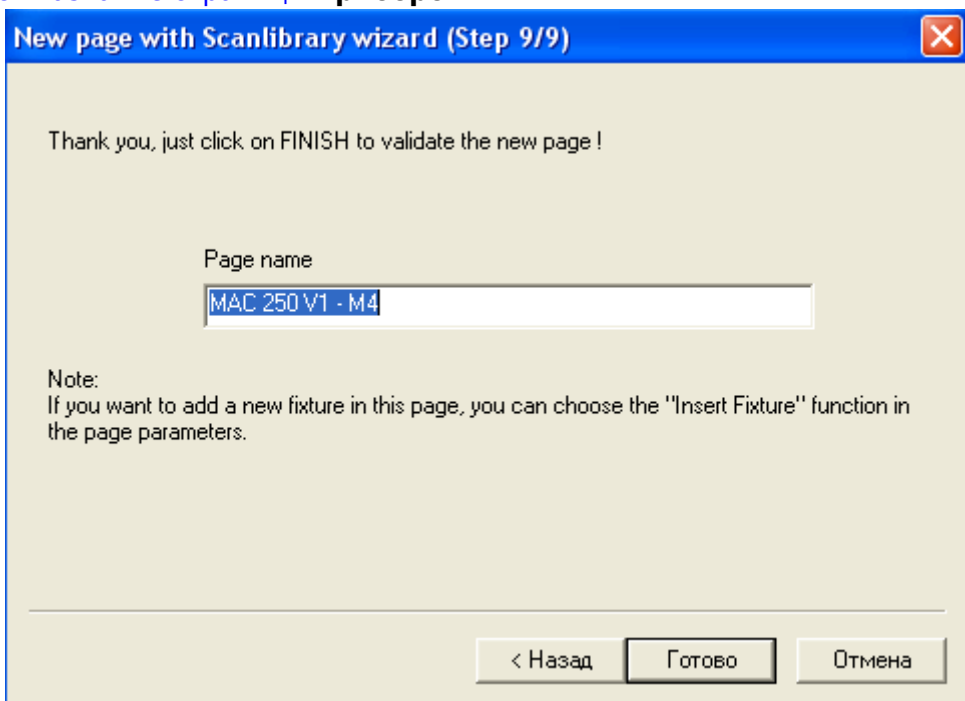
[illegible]

New page with Scanlibrary wizard (Step 9/9)

Thank you, just click on FINISH to validate the new page !

Page name

MAC 250 V1 - M4

Note:
If you want to add a new fixture in this page, you can choose the "Insert Fixture" function in the page parameters.

< Назад

Готово

Отмена